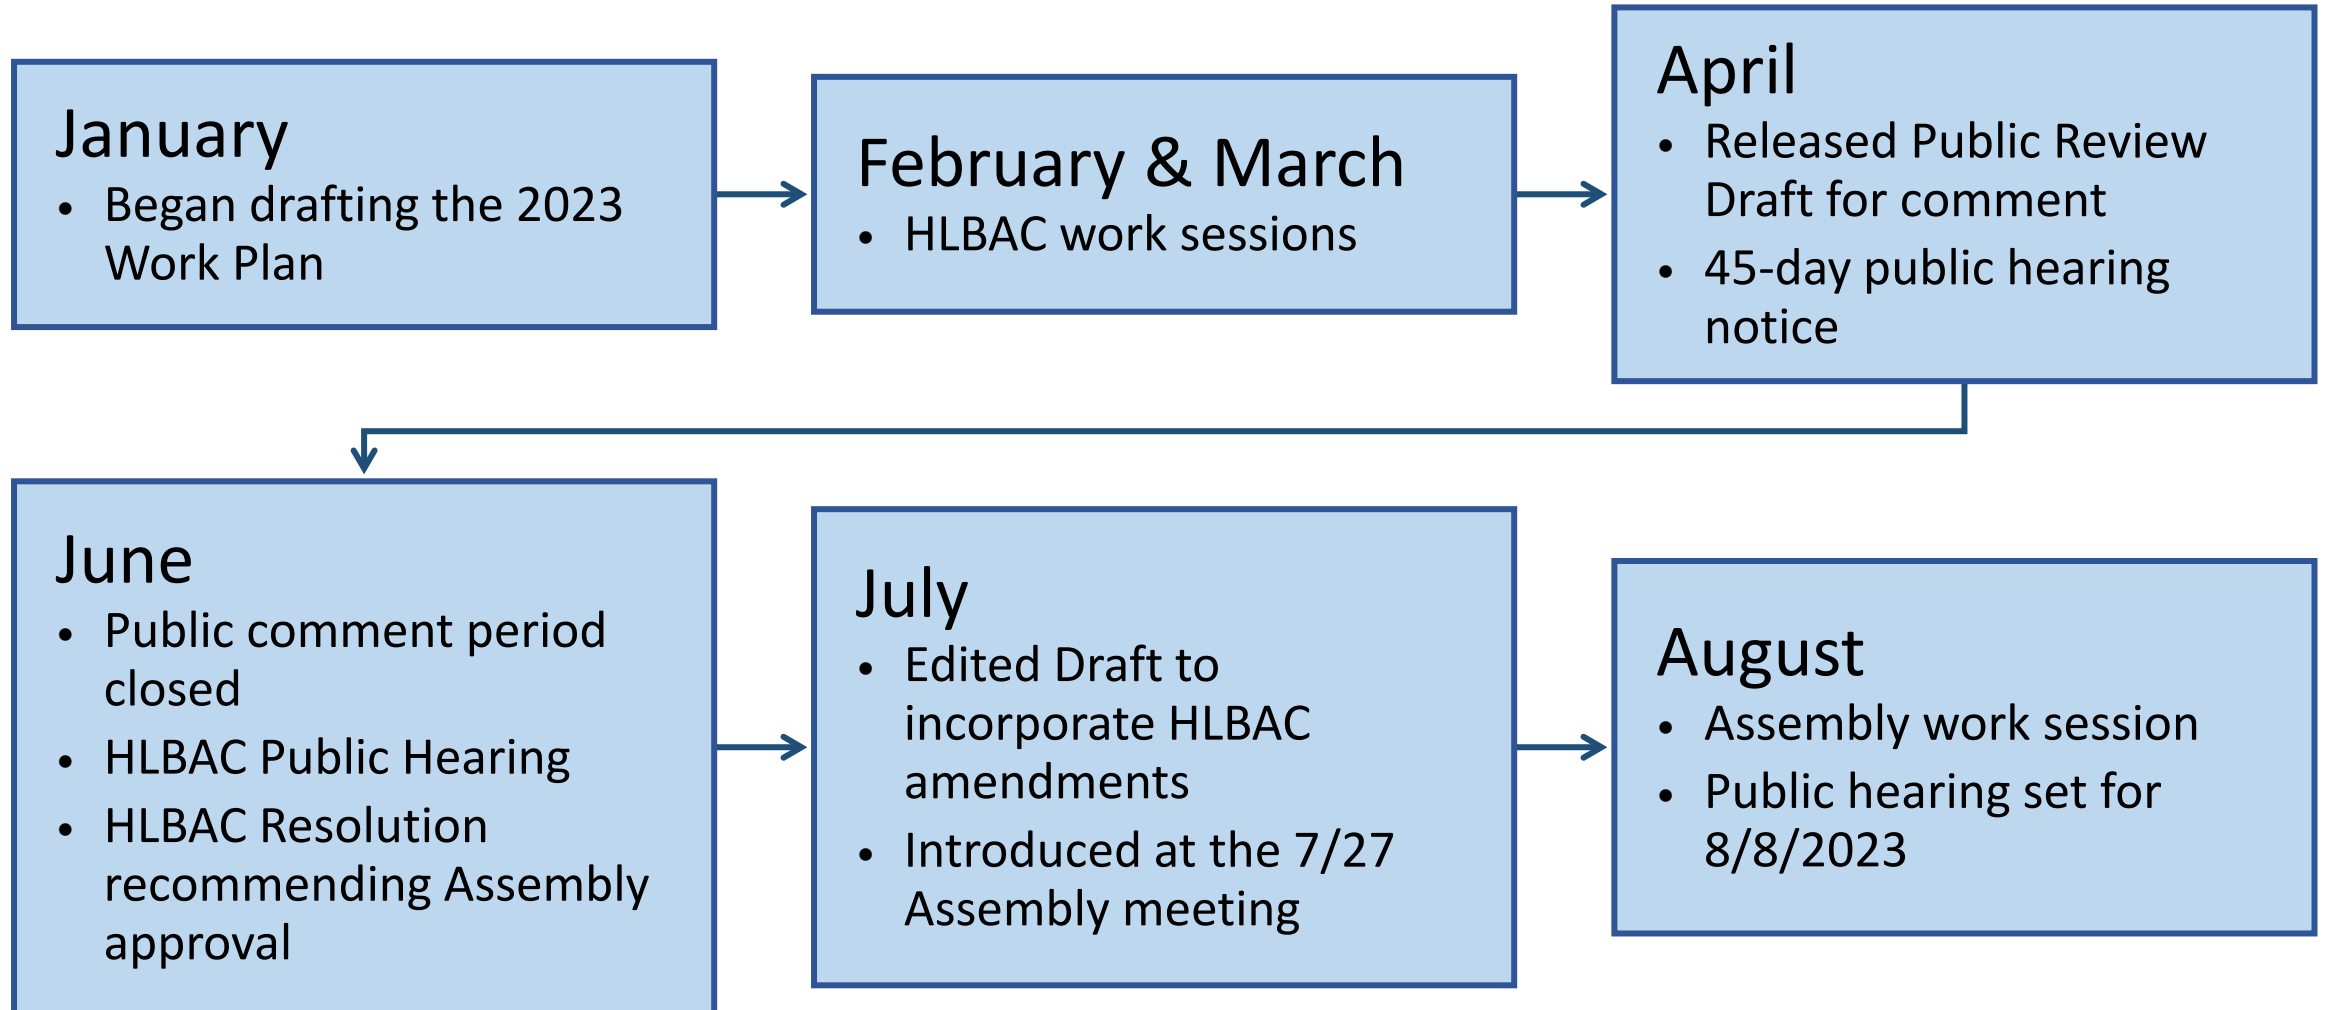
January
• Began drafting the 2023 Work Plan

February & March
• HLBAC work sessions

April
• Released Public Review Draft for comment
• 45-day public hearing notice

June
• Public comment period closed
• HLBAC Public Hearing
• HLBAC Resolution recommending Assembly approval

July
• Edited Draft to incorporate HLBAC amendments
• Introduced at the 7/27 Assembly meeting

August
• Assembly work session
• Public hearing set for 8/8/2023